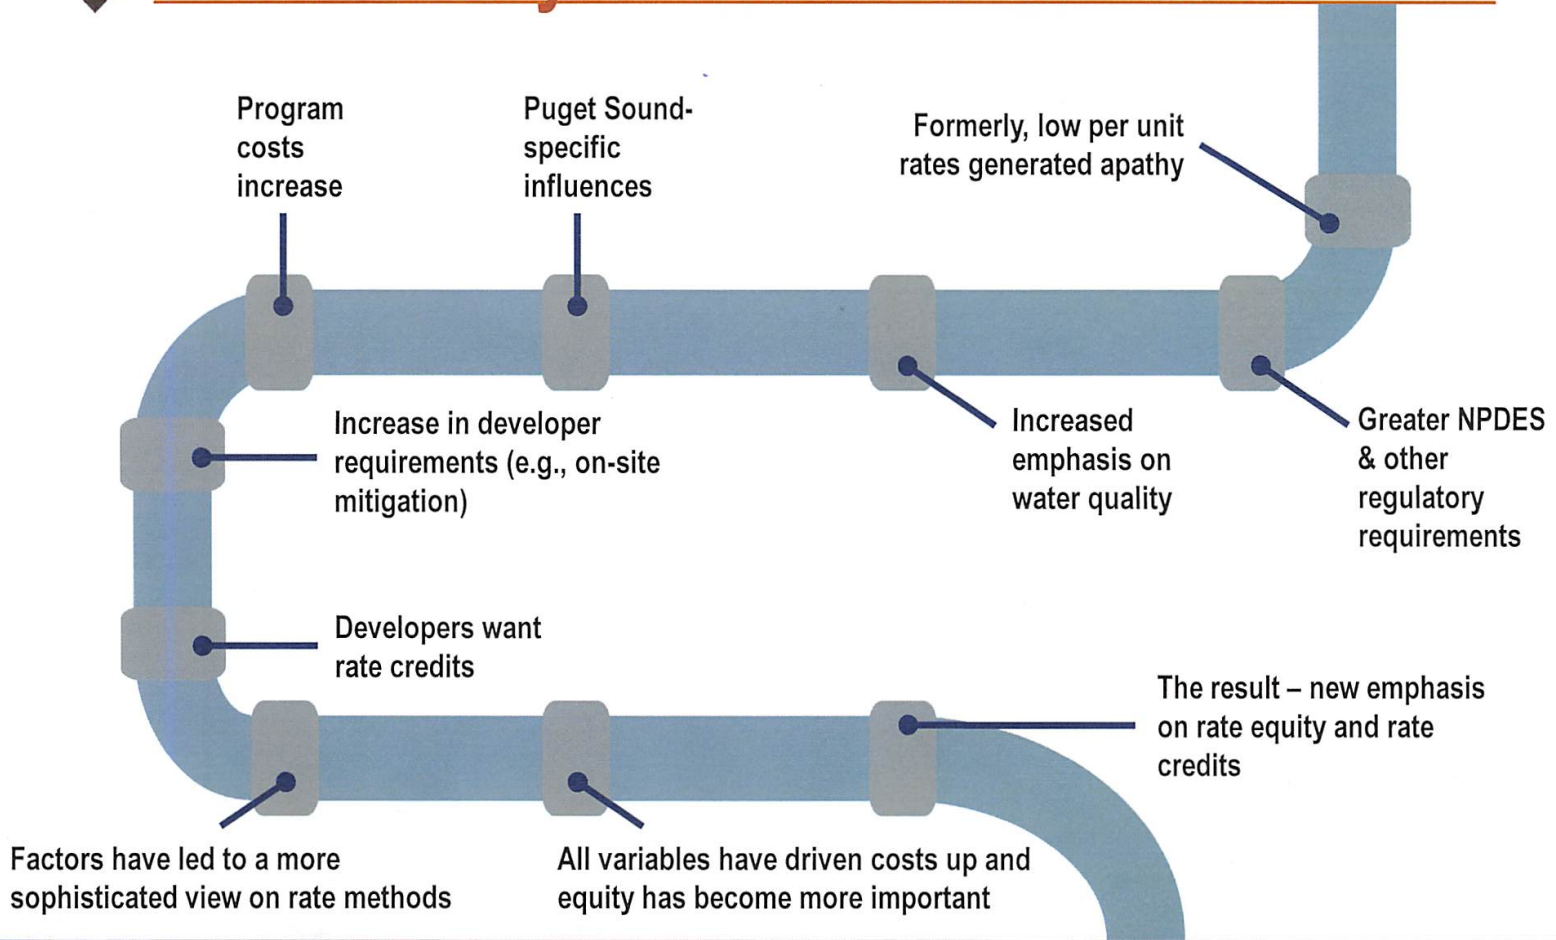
Formerly, low per unit rates generated apathy

Puget Sound-specific influences

Program costs increase

Increase in developer requirements (e.g., on-site mitigation)

Increased emphasis on water quality

Greater NPDES & other regulatory requirements

Developers want rate credits

The result – new emphasis on rate equity and rate credits

Factors have led to a more sophisticated view on rate methods

All variables have driven costs up and equity has become more important